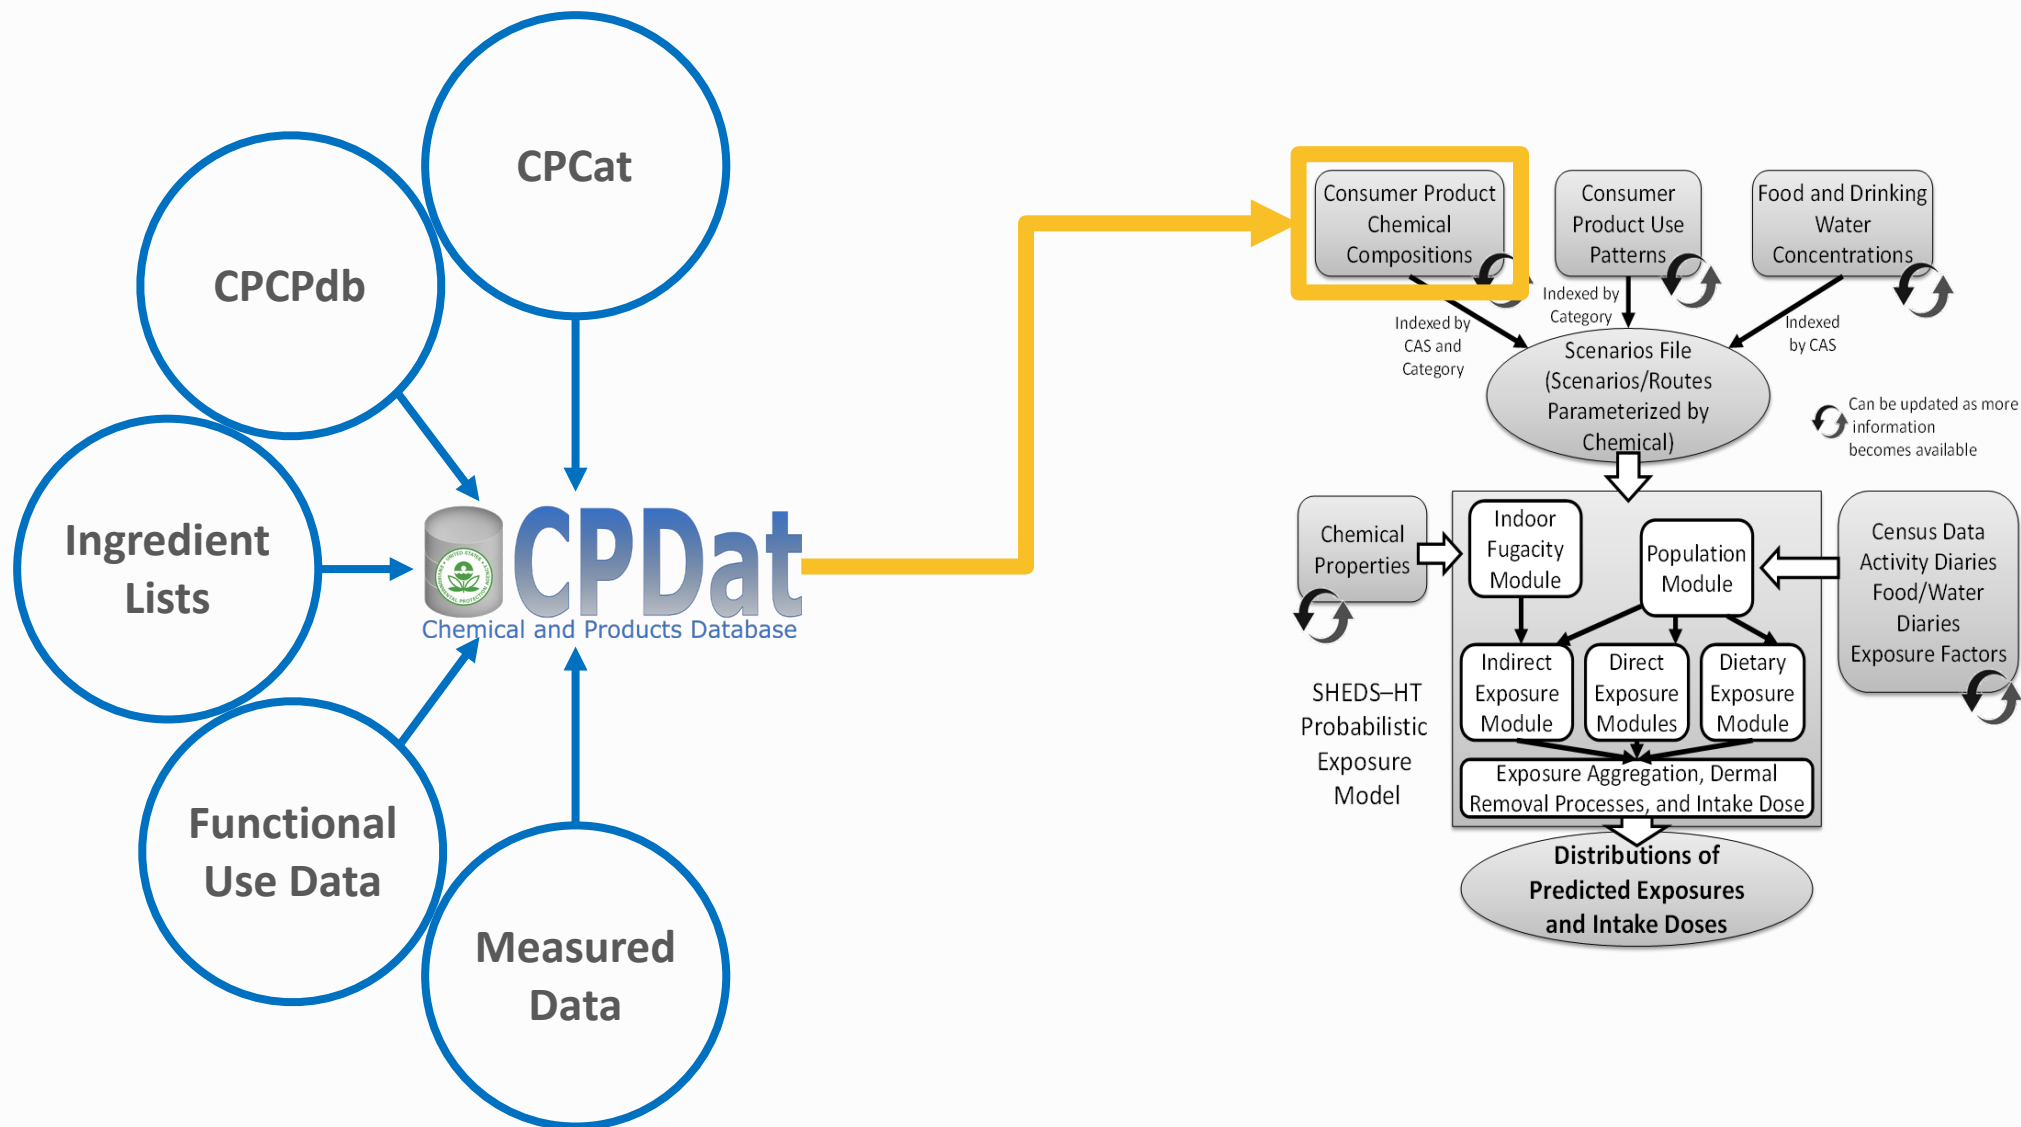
CPCat

CPCPdb

Ingredient Lists

Functional Use Data

Measured Data

CPDat
Chemical and Products Database

Consumer Product Chemical Compositions

Consumer Product Use Patterns

Food and Drinking Water Concentrations

Indexed by CAS and Category

Indexed by Category

Indexed by CAS

Scenarios File (Scenarios/Routes Parameterized by Chemical)

Can be updated as more information becomes available

Chemical Properties

Indoor Fugacity Module

Population Module

Census Data Activity Diaries Food/Water Diaries Exposure Factors

Indirect Exposure Module

Direct Exposure Modules

Dietary Exposure Module

SHEDS–HT Probabilistic Exposure Model

Exposure Aggregation, Dermal Removal Processes, and Intake Dose

Distributions of Predicted Exposures and Intake Doses